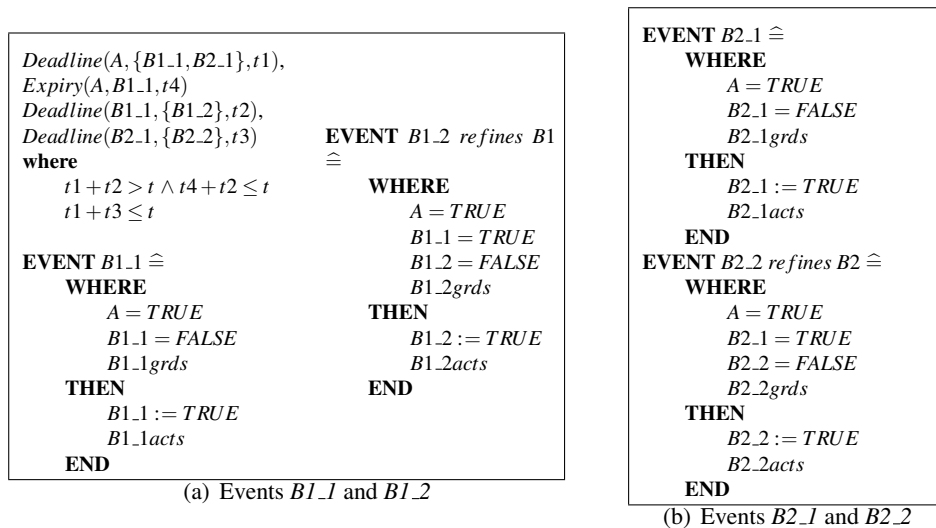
$Deadline(A, \{B1\_1, B2\_1\}, t1)$,
$Expiry(A, B1\_1, t4)$
$Deadline(B1\_1, \{B1\_2\}, t2)$,
$Deadline(B2\_1, \{B2\_2\}, t3)$
**where**
$t1 + t2 > t \wedge t4 + t2 \leq t$
$t1 + t3 \leq t$

**EVENT** $B1\_1 \widehat{=}$
**WHERE**
$A = TRUE$
$B1\_1 = FALSE$
$B1\_1grds$
**THEN**
$B1\_1 := TRUE$
$B1\_1acts$
**END**

**EVENT** $B1\_2$ $refines$ $B1$ $\widehat{=}$
**WHERE**
$A = TRUE$
$B1\_1 = TRUE$
$B1\_2 = FALSE$
$B1\_2grds$
**THEN**
$B1\_2 := TRUE$
$B1\_2acts$
**END**

(a) Events $B1\_1$ and $B1\_2$

**EVENT** $B2\_1 \widehat{=}$
**WHERE**
$A = TRUE$
$B2\_1 = FALSE$
$B2\_1grds$
**THEN**
$B2\_1 := TRUE$
$B2\_1acts$
**END**
**EVENT** $B2\_2$ $refines$ $B2 \widehat{=}$
**WHERE**
$A = TRUE$
$B2\_1 = TRUE$
$B2\_2 = FALSE$
$B2\_2grds$
**THEN**
$B2\_2 := TRUE$
$B2\_2acts$
**END**

(b) Events $B2\_1$ and $B2\_2$